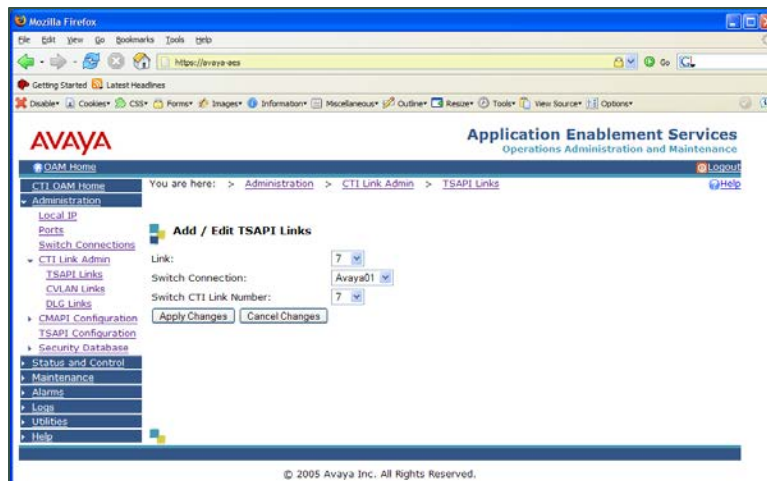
Mozilla Firefox

File Edit View Go Bookmarks Tools Help

https://avaya-aes

Go

Getting Started Latest Headlines

Disable Cookies CSS Forms Images Information Miscellaneous Outline Resize Tools View Source Options

AVAYA

Application Enablement Services
Operations Administration and Maintenance

OAM Home

Logout

CTI OAM Home
Administration
Local IP
Ports
Switch Connections
CTI Link Admin
TSAPI Links
CVLAN Links
DLG Links
CMAPI Configuration
TSAPI Configuration
Security Database
Status and Control
Maintenance
Alarms
Logs
Utilities
Help

You are here: > Administration > CTI Link Admin > TSAPI Links

Help

Add / Edit TSAPI Links

| Link: | 7 |
|---|---|
| Switch Connection: | Avaya01 |
| Switch CTI Link Number: | 7 |

Apply Changes Cancel Changes

© 2005 Avaya Inc. All Rights Reserved.